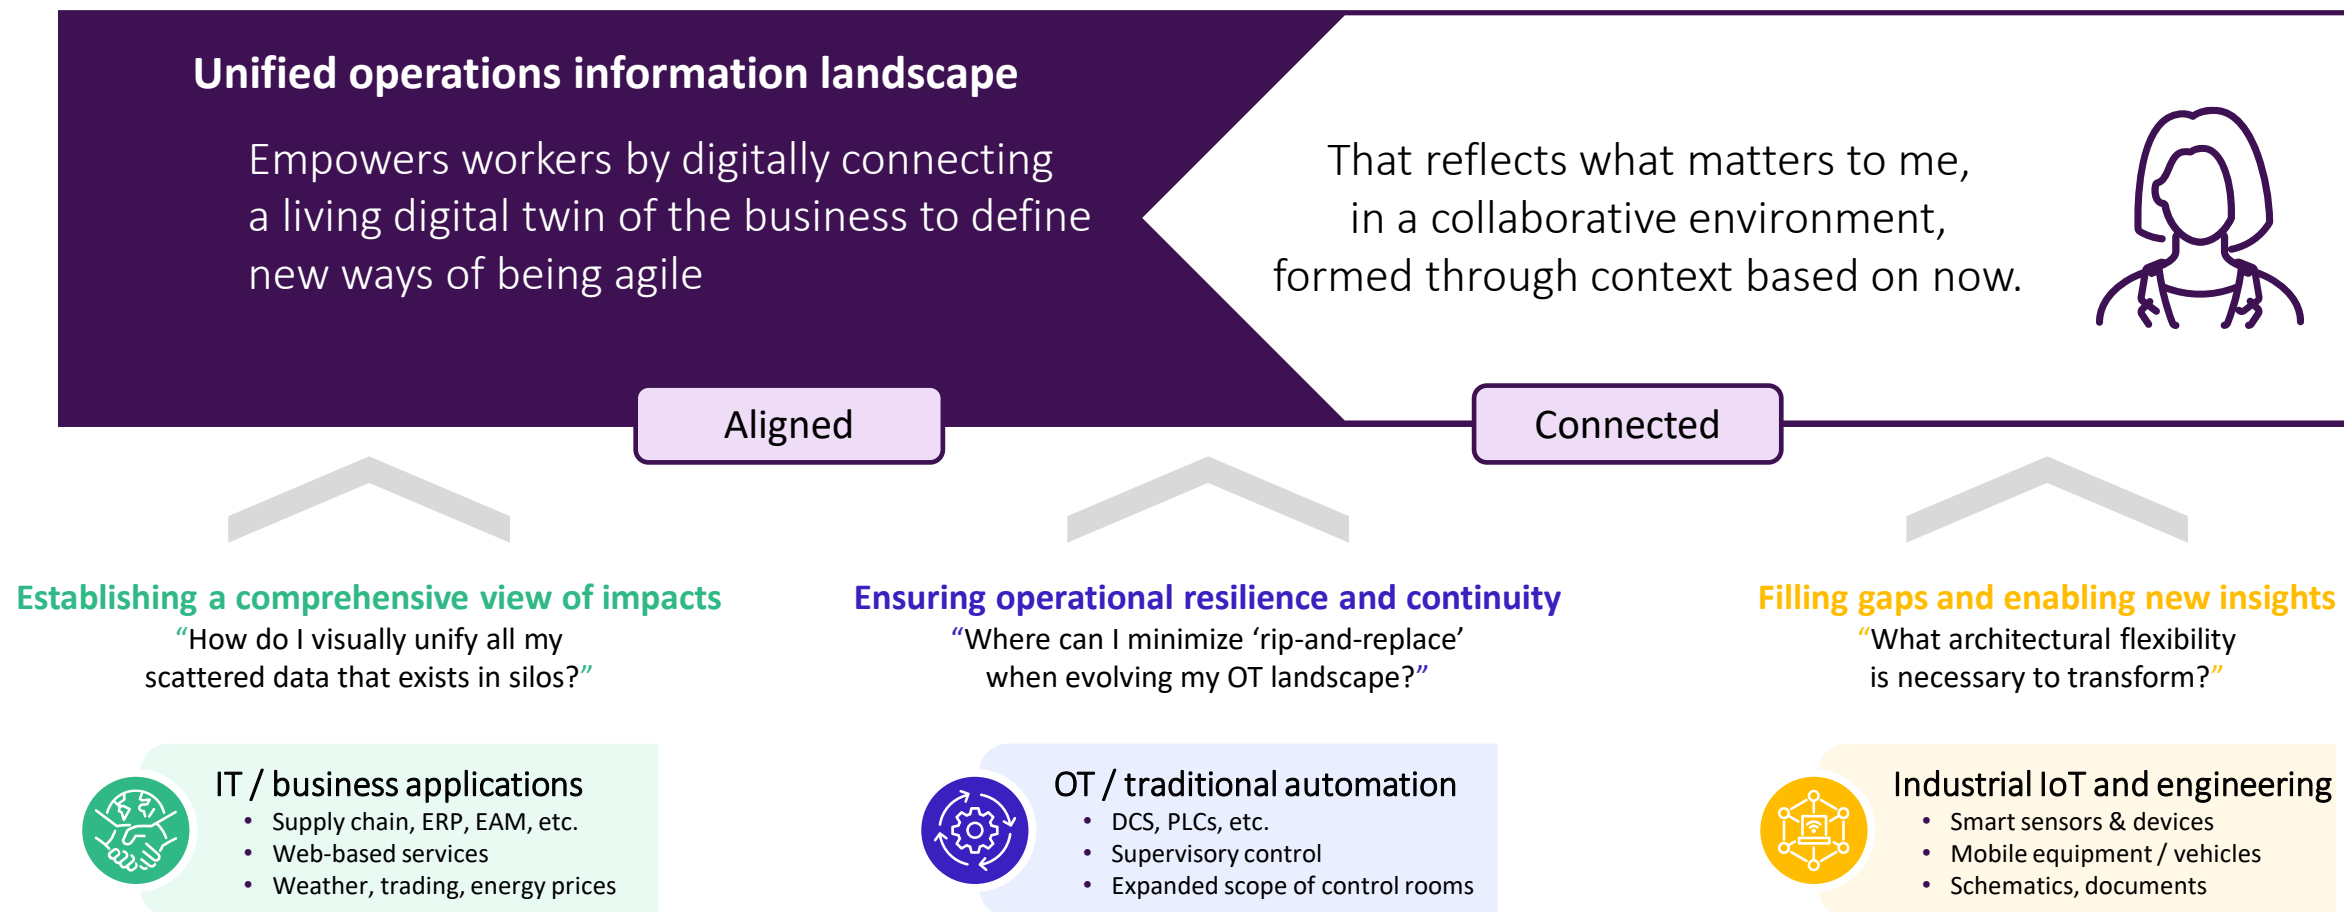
Unified operations information landscape

Empowers workers by digitally connecting a living digital twin of the business to define new ways of being agile

That reflects what matters to me, in a collaborative environment, formed through context based on now.

Aligned

Connected

Establishing a comprehensive view of impacts
"How do I visually unify all my scattered data that exists in silos?"

Ensuring operational resilience and continuity
"Where can I minimize 'rip-and-replace' when evolving my OT landscape?"

Filling gaps and enabling new insights
"What architectural flexibility is necessary to transform?"

IT / business applications
• Supply chain, ERP, EAM, etc.
• Web-based services
• Weather, trading, energy prices

OT / traditional automation
• DCS, PLCs, etc.
• Supervisory control
• Expanded scope of control rooms

Industrial IoT and engineering
• Smart sensors & devices
• Mobile equipment / vehicles
• Schematics, documents